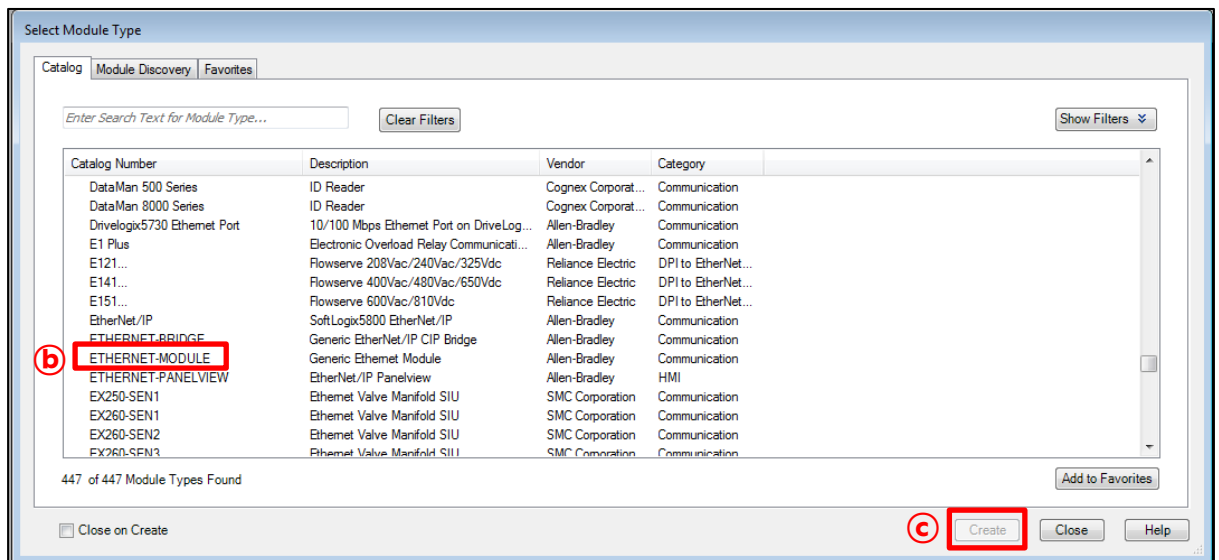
Select Module Type

Catalog | Module Discovery | Favorites

Enter Search Text for Module Type...

Clear Filters

Show Filters

| Catalog Number | Description | Vendor | Category |
|---|---|---|---|
| DataMan 500 Series | ID Reader | Cognex Corporat... | Communication |
| DataMan 8000 Series | ID Reader | Cognex Corporat... | Communication |
| Drivelogix5730 Ethernet Port | 10/100 Mbps Ethernet Port on DriveLog... | Allen-Bradley | Communication |
| E1 Plus | Electronic Overload Relay Communicati... | Allen-Bradley | Communication |
| E121... | Flowserve 208Vac/240Vac/325Vdc | Reliance Electric | DPI to EtherNet... |
| E141... | Flowserve 400Vac/480Vac/650Vdc | Reliance Electric | DPI to EtherNet... |
| E151... | Flowserve 600Vac/810Vdc | Reliance Electric | DPI to EtherNet... |
| EtherNet/IP | SoftLogix5800 EtherNet/IP | Allen-Bradley | Communication |
| ETHERNET-BRIDGE | Generic EtherNet/IP CIP Bridge | Allen-Bradley | Communication |
| ETHERNET-MODULE | Generic Ethernet Module | Allen-Bradley | Communication |
| ETHERNET-PANELVIEW | EtherNet/IP Panelview | Allen-Bradley | HMI |
| EX250-SEN1 | Ethernet Valve Manifold SIU | SMC Corporation | Communication |
| EX260-SEN1 | Ethernet Valve Manifold SIU | SMC Corporation | Communication |
| EX260-SEN2 | Ethernet Valve Manifold SIU | SMC Corporation | Communication |
| EX260-SEN3 | Ethernet Valve Manifold SIU | SMC Corporation | Communication |

b

447 of 447 Module Types Found

Add to Favorites

Close on Create

c

Create

Close

Help